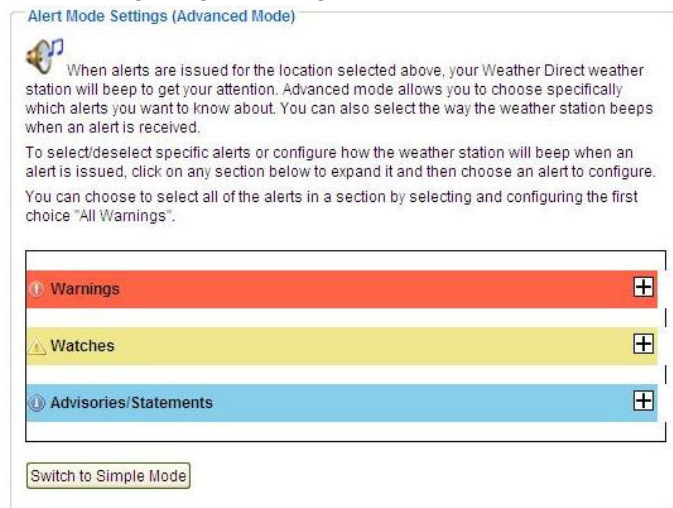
Alert Mode Settings (Advanced Mode)

When alerts are issued for the location selected above, your Weather Direct weather station will beep to get your attention. Advanced mode allows you to choose specifically which alerts you want to know about. You can also select the way the weather station beeps when an alert is received.

To select/deselect specific alerts or configure how the weather station will beep when an alert is issued, click on any section below to expand it and then choose an alert to configure.

You can choose to select all of the alerts in a section by selecting and configuring the first choice "All Warnings".

Warnings

Watches

Advisories/Statements

Switch to Simple Mode